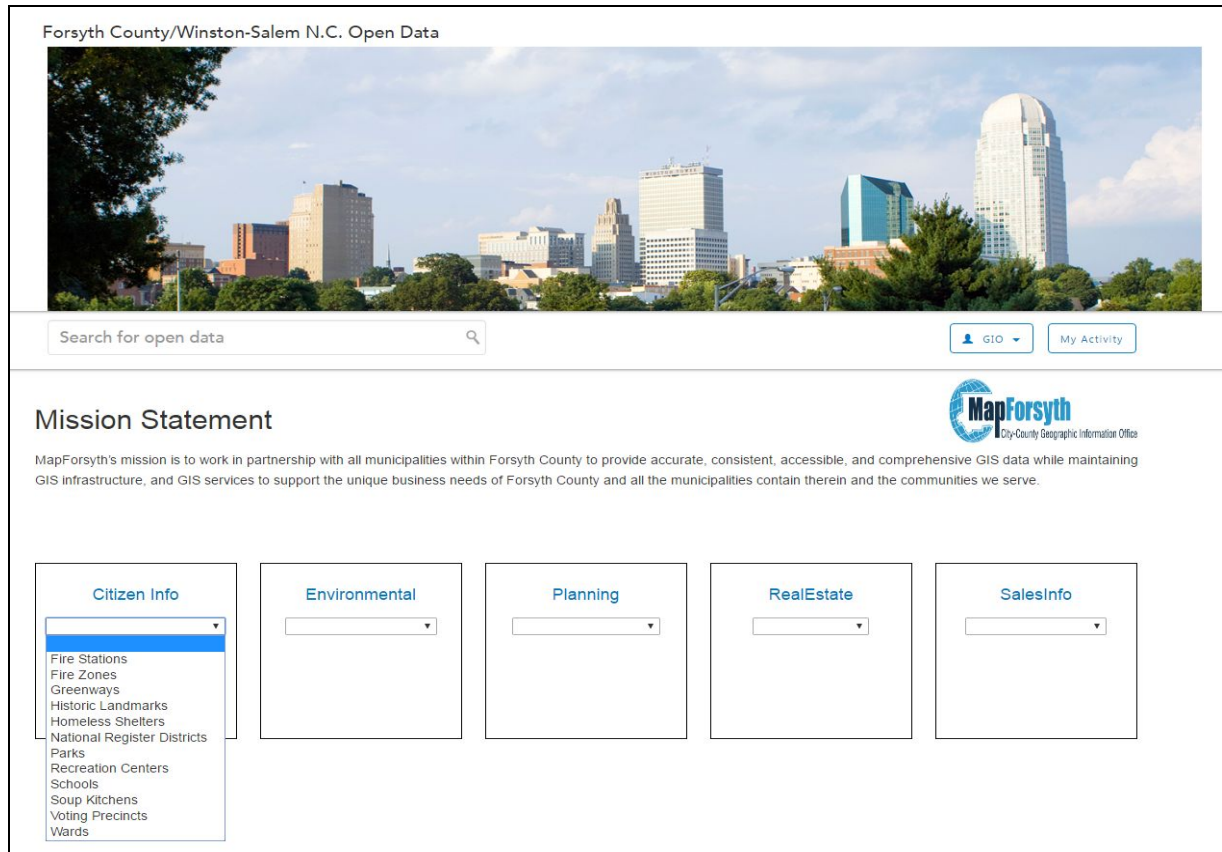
Forsyth County/Winston-Salem N.C. Open Data

Search for open data

GIO

My Activity

Mission Statement

MapForsyth
City-County Geographic Information Office

MapForsyth's mission is to work in partnership with all municipalities within Forsyth County to provide accurate, consistent, accessible, and comprehensive GIS data while maintaining GIS infrastructure, and GIS services to support the unique business needs of Forsyth County and all the municipalities contain therein and the communities we serve.

Citizen Info

Fire Stations
Fire Zones
Greenways
Historic Landmarks
Homeless Shelters
National Register Districts
Parks
Recreation Centers
Schools
Soup Kitchens
Voting Precincts
Wards

Environmental

Planning

RealEstate

SalesInfo